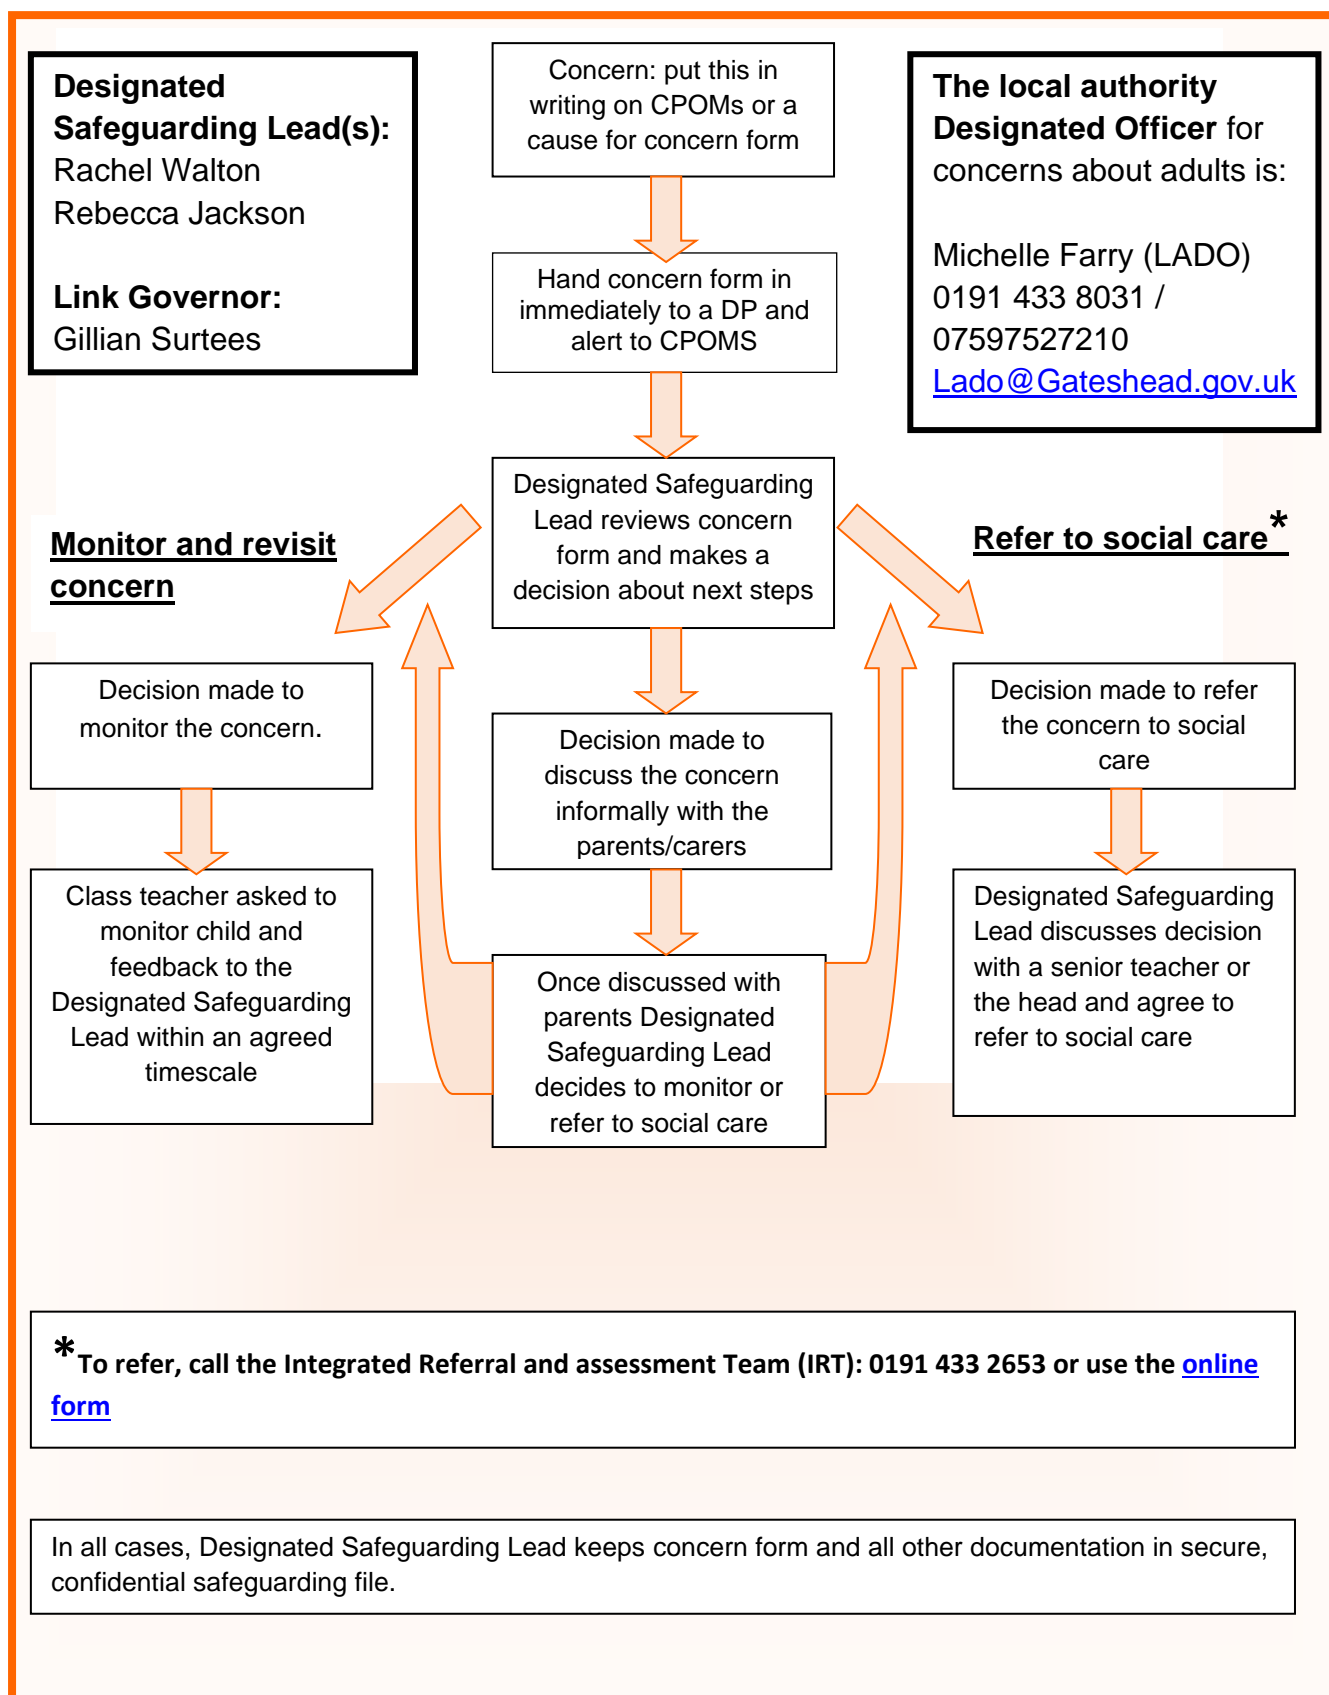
**Designated Safeguarding Lead(s):**
Rachel Walton
Rebecca Jackson

**Link Governor:**
Gillian Surtees

Concern: put this in writing on CPOMs or a cause for concern form

**The local authority Designated Officer** for concerns about adults is:

Michelle Farry (LADO)
0191 433 8031 / 07597527210
Lado@Gateshead.gov.uk

Hand concern form in immediately to a DP and alert to CPOMS

Designated Safeguarding Lead reviews concern form and makes a decision about next steps

**Monitor and revisit concern**

**Refer to social care***

Decision made to monitor the concern.

Decision made to discuss the concern informally with the parents/carers

Decision made to refer the concern to social care

Class teacher asked to monitor child and feedback to the Designated Safeguarding Lead within an agreed timescale

Once discussed with parents Designated Safeguarding Lead decides to monitor or refer to social care

Designated Safeguarding Lead discusses decision with a senior teacher or the head and agree to refer to social care

***To refer, call the Integrated Referral and assessment Team (IRT): 0191 433 2653 or use the online form**

In all cases, Designated Safeguarding Lead keeps concern form and all other documentation in secure, confidential safeguarding file.